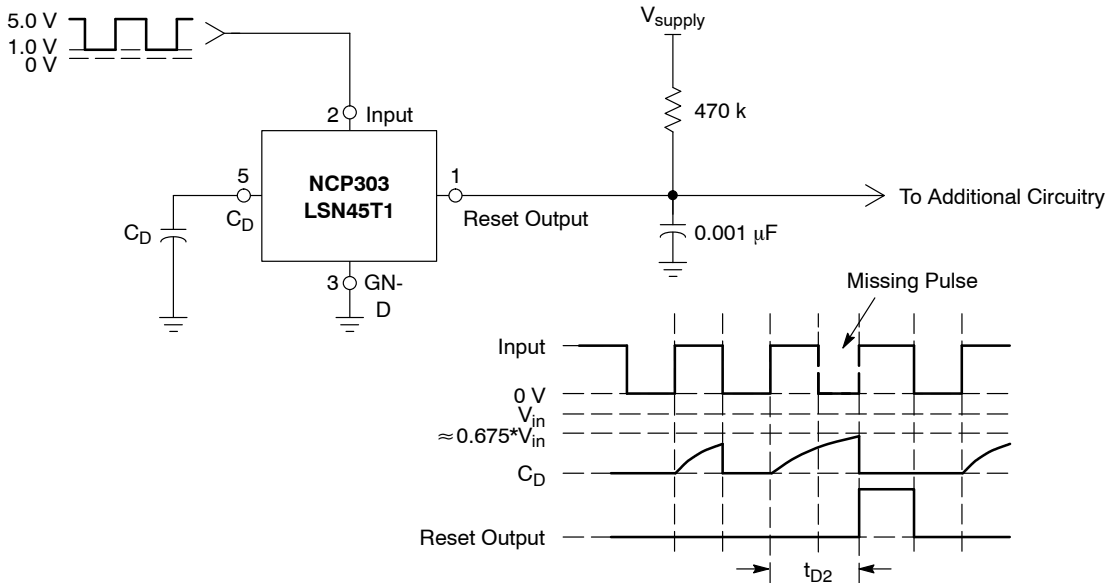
5.0 V
1.0 V
0 V

$V_{supply}$

2 Input

470 k

5
$C_D$

NCP303
LSN45T1

1
Reset Output

To Additional Circuitry

$C_D$

0.001 μF

3 GN-
D

Missing Pulse

Input

0 V
$V_{in}$
$\approx 0.675 * V_{in}$
$C_D$

Reset Output

$t_{D2}$